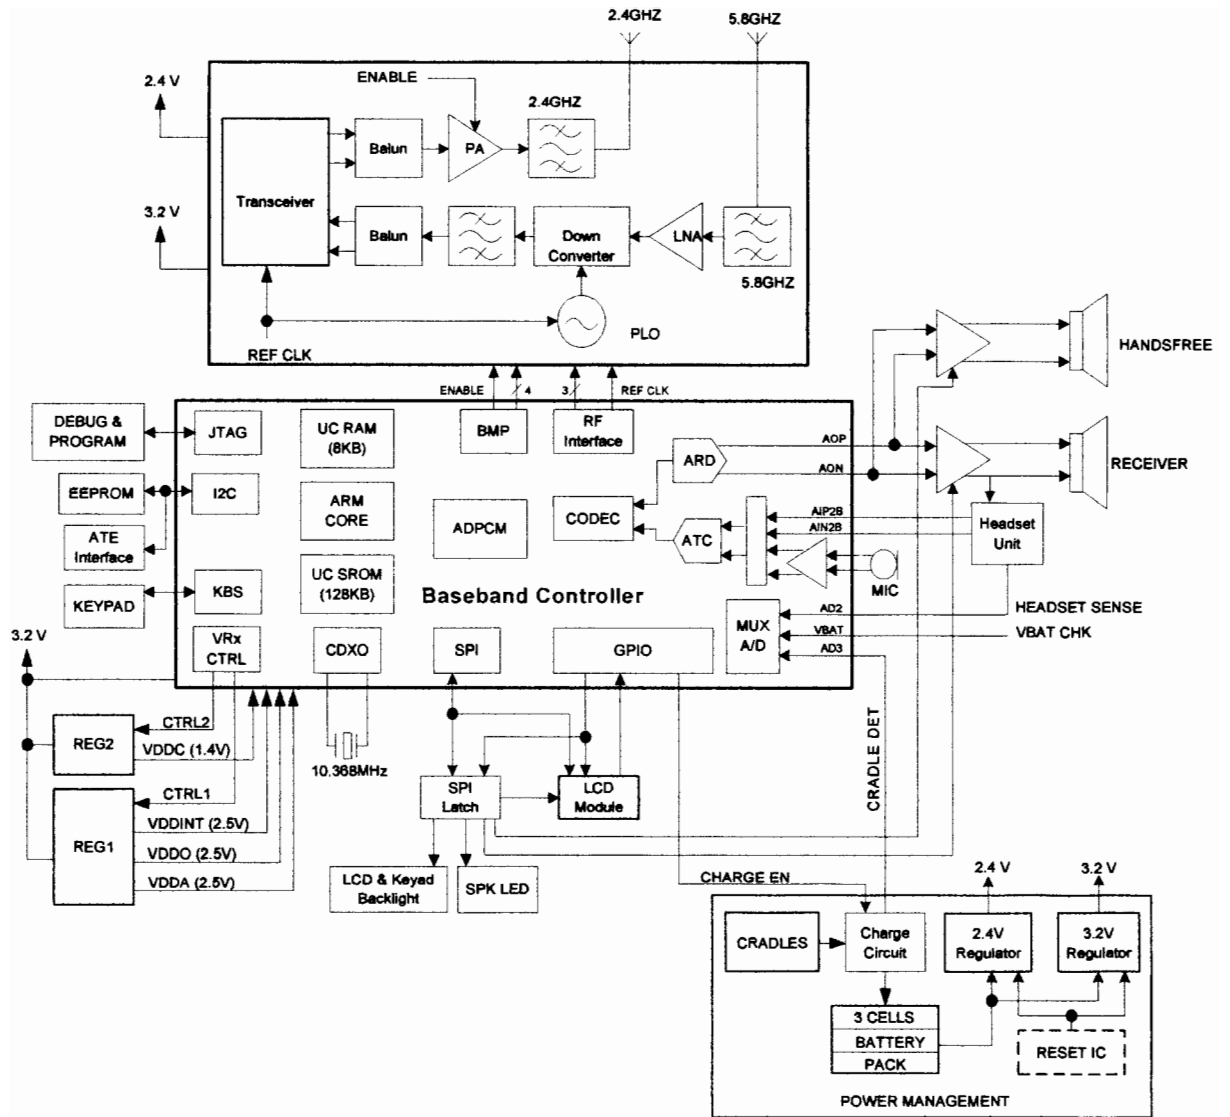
2.4GHZ
5.8GHZ
2.4 V
ENABLE
2.4GHZ
Balun
PA
Transceiver
3.2 V
Balun
Down Converter
LNA
5.8GHZ
PLO
REF CLK
HANDSFREE
ENABLE
4
3
REF CLK
DEBUG & PROGRAM
JTAG
UC RAM (8KB)
BMP
RF Interface
AOP
ARD
AON
RECEIVER
EEPROM
I2C
ARM CORE
ADPCM
CODEC
AIP2B
AIN2B
Headset Unit
ATE Interface
ATC
KEYPAD
KBS
UC SROM (128KB)
MIC
Baseband Controller
AD2
HEADSET SENSE
MUX A/D
VBAT
VBAT CHK
3.2 V
VRx CTRL
CDXO
SPI
GPIO
AD3
CRADLE DET
REG2
CTRL2
VDDC (1.4V)
10.368MHz
CTRL1
SPI Latch
LCD Module
REG1
VDDINT (2.5V)
VDDO (2.5V)
VDDA (2.5V)
LCD & Keyad Backlight
SPK LED
CHARGE EN
2.4 V
3.2 V
CRADLES
Charge Circuit
2.4V Regulator
3.2V Regulator
3 CELLS
BATTERY
PACK
RESET IC
POWER MANAGEMENT